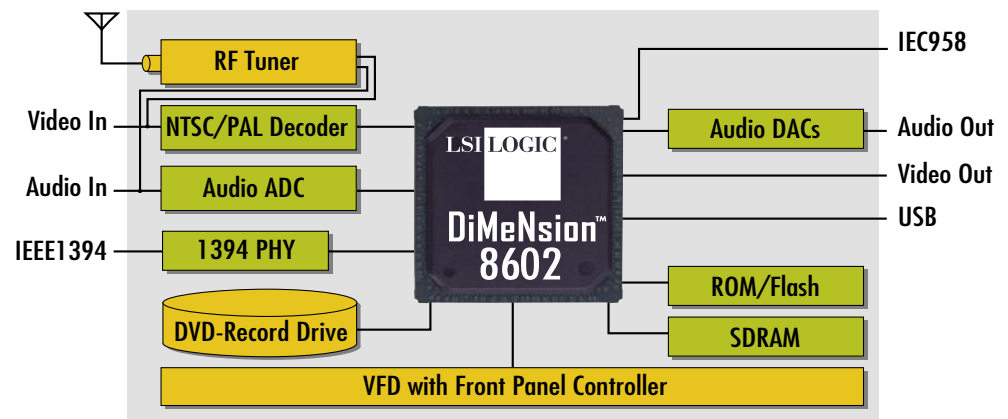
RF Tuner

Video In

NTSC/PAL Decoder

Audio In

Audio ADC

IEEE1394

1394 PHY

DVD-Record Drive

LSI LOGIC

DiMeNsion™

8602

IEC958

Audio DACs

Audio Out

Video Out

USB

ROM/Flash

SDRAM

VFD with Front Panel Controller